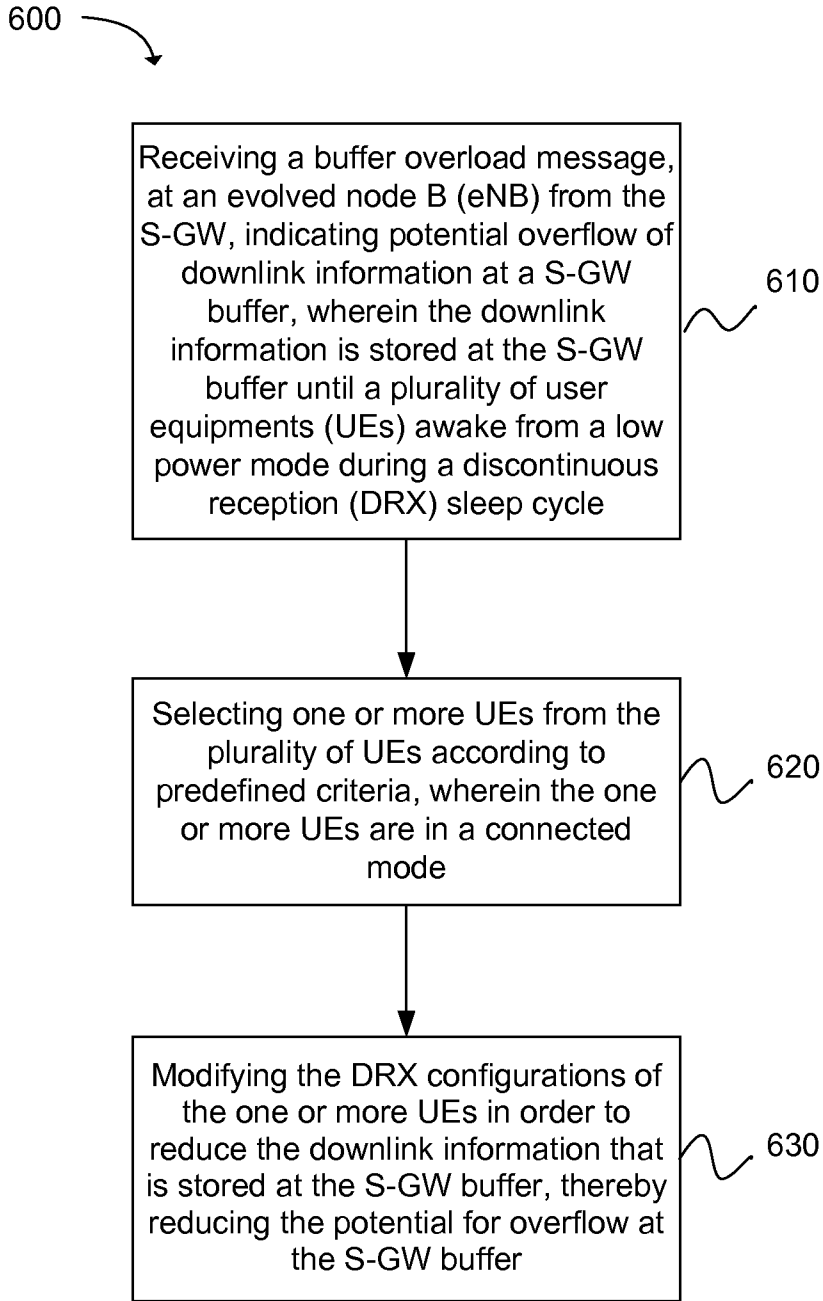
600

Receiving a buffer overload message, at an evolved node B (eNB) from the S-GW, indicating potential overflow of downlink information at a S-GW buffer, wherein the downlink information is stored at the S-GW buffer until a plurality of user equipments (UEs) awake from a low power mode during a discontinuous reception (DRX) sleep cycle

610

Selecting one or more UEs from the plurality of UEs according to predefined criteria, wherein the one or more UEs are in a connected mode

620

Modifying the DRX configurations of the one or more UEs in order to reduce the downlink information that is stored at the S-GW buffer, thereby reducing the potential for overflow at the S-GW buffer

630